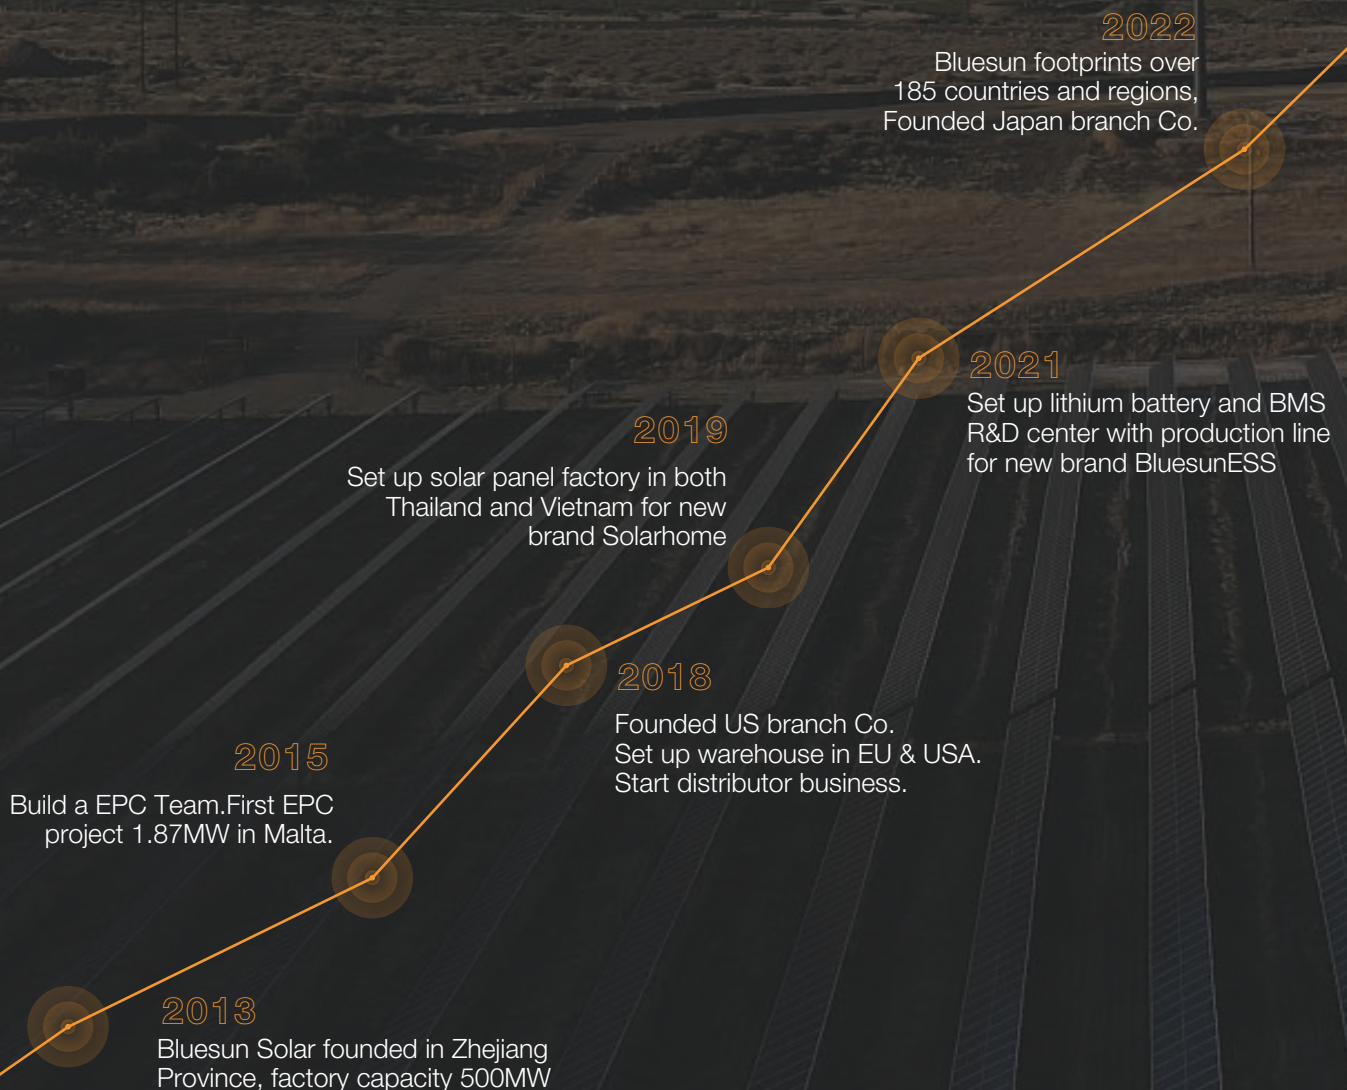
2022
Bluesun footprints over 185 countries and regions, Founded Japan branch Co.

2021
Set up lithium battery and BMS R&D center with production line for new brand BluesunESS

2019
Set up solar panel factory in both Thailand and Vietnam for new brand Solarhome

2018
Founded US branch Co.
Set up warehouse in EU & USA.
Start distributor business.

2015
Build a EPC Team.First EPC project 1.87MW in Malta.

2013
Bluesun Solar founded in Zhejiang Province, factory capacity 500MW